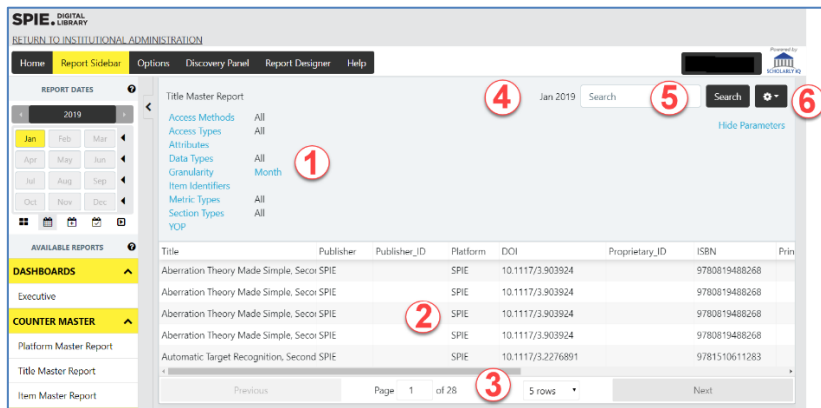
SPIE. DIGITAL LIBRARY

RETURN TO INSTITUTIONAL ADMINISTRATION

Home | Report Sidebar | Options | Discovery Panel | Report Designer | Help

Powered by SCHOLARLY IQ

REPORT DATES

2019

Jan Feb Mar
Apr May Jun
Jul Aug Sep
Oct Nov Dec

AVAILABLE REPORTS

DASHBOARDS

Executive

COUNTER MASTER

Platform Master Report

Title Master Report

Item Master Report

Title Master Report

Access Methods All
Access Types All
Attributes
Data Types All
Granularity Month
Item Identifiers
Metric Types All
Section Types All
YOP

1

4

Jan 2019

Search

5

Search

6

Hide Parameters

| Title | Publisher | Publisher_ID | Platform | DOI | Proprietary_ID | ISBN | Prin |
|---|---|---|---|---|---|---|---|
| Aberration Theory Made Simple, Secor | SPIE | | SPIE | 10.1117/3.903924 | | 9780819488268 | |
| Aberration Theory Made Simple, Secor | SPIE | | SPIE | 10.1117/3.903924 | | 9780819488268 | |
| Aberration Theory Made Simple, Secor | SPIE | | SPIE | 10.1117/3.903924 | | 9780819488268 | |
| Aberration Theory Made Simple, Secor | SPIE | | SPIE | 10.1117/3.903924 | | 9780819488268 | |
| Automatic Target Recognition, Second | SPIE | | SPIE | 10.1117/3.2276891 | | 9781510611283 | |

2

Previous

Page 1 of 28

3

5 rows

Next